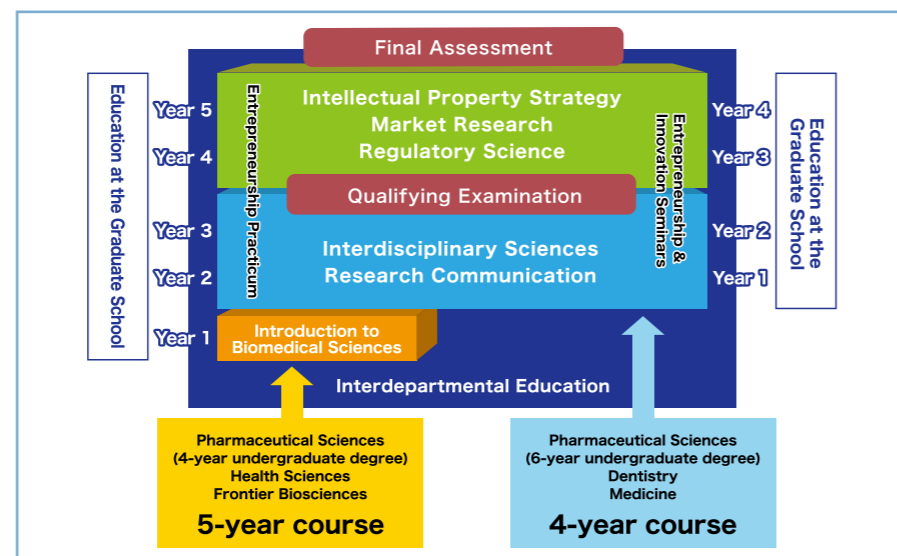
Final Assessment

Education at the Graduate School

Year 5
Year 4
Year 3
Year 2
Year 1

Entrepreneurship Practicum

Intellectual Property Strategy
Market Research
Regulatory Science

Qualifying Examination

Interdisciplinary Sciences
Research Communication

Introduction to Biomedical Sciences

Entrepreneurship & Innovation Seminars

Year 4
Year 3
Year 2
Year 1

Education at the Graduate School

Interdepartmental Education

Pharmaceutical Sciences
(4-year undergraduate degree)
Health Sciences
Frontier Biosciences
5-year course

Pharmaceutical Sciences
(6-year undergraduate degree)
Dentistry
Medicine
4-year course